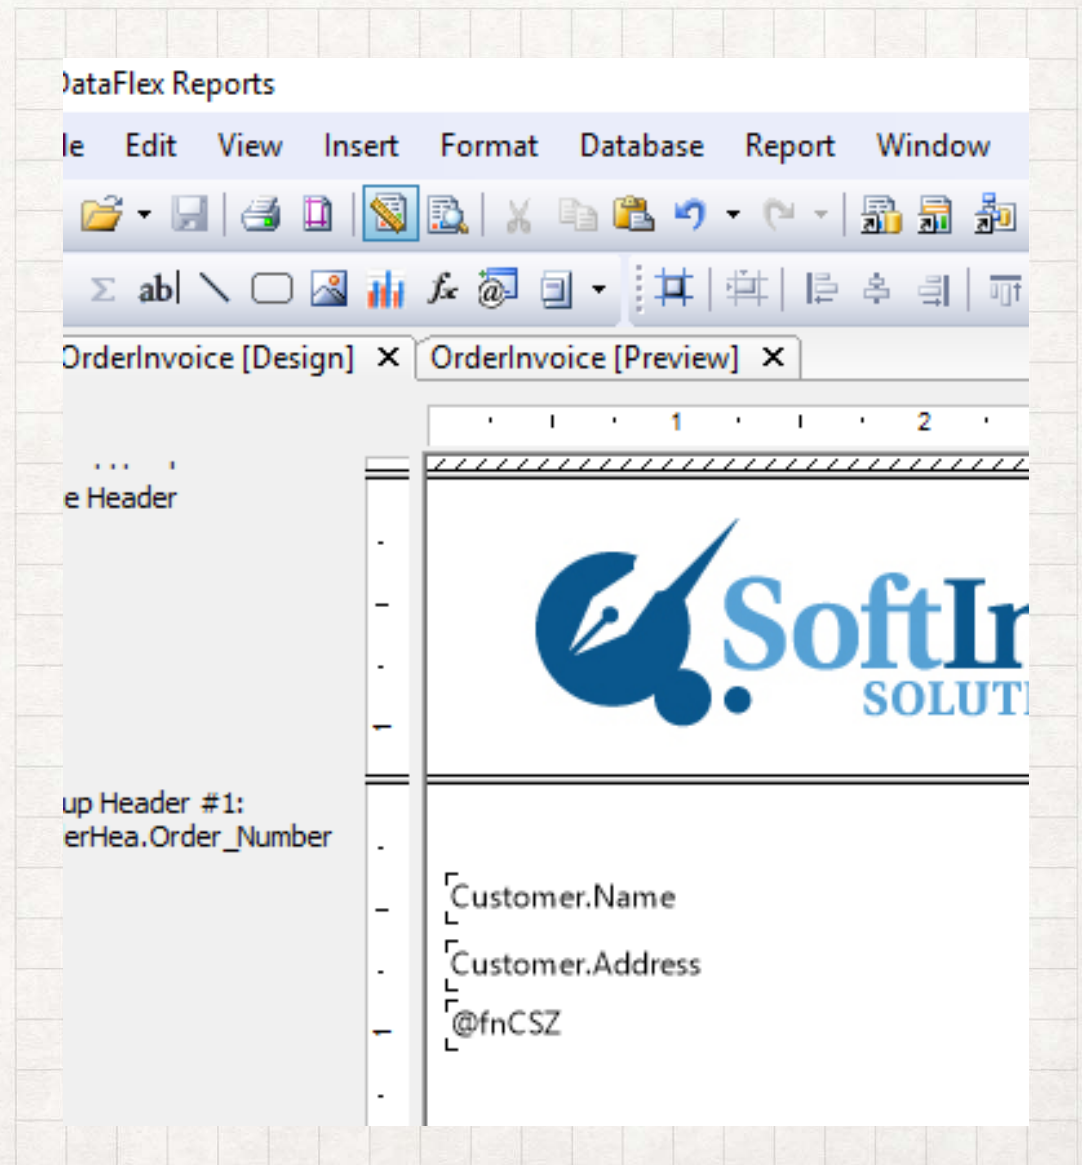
ataFlex Reports

le Edit View Insert Format Database Report Window

OrderInvoice [Design] ✕ OrderInvoice [Preview] ✕

1 2

e Header

SoftIn
SOLUTI

up Header #1:
erHea.Order_Number

Customer.Name

Customer.Address

@fnCSZ